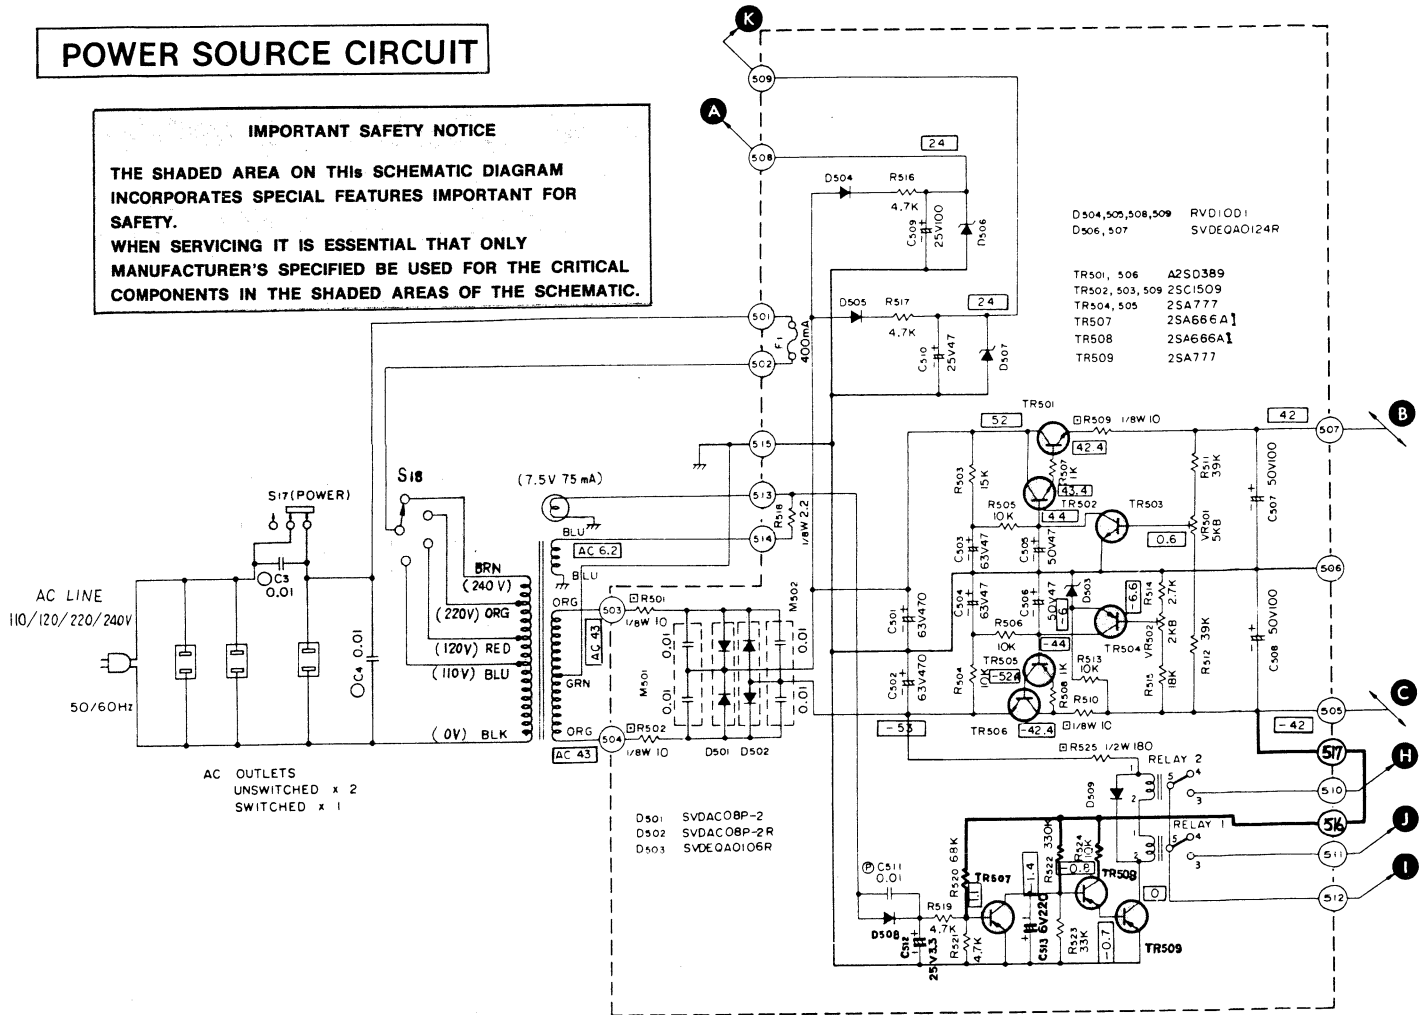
POWER SOURCE CIRCUIT

IMPORTANT SAFETY NOTICE

THE SHADED AREA ON THIs SCHEMATIC DIAGRAM INCORPORATES SPECIAL FEATURES IMPORTANT FOR SAFETY.
WHEN SERVICING IT IS ESSENTIAL THAT ONLY MANUFACTURER'S SPECIFIED BE USED FOR THE CRITICAL COMPONENTS IN THE SHADED AREAS OF THE SCHEMATIC.

K
509
A
508
24
D504
R516
4.7K
C509 25V100
D506
D504,505,508,509 RVD1OD1
D506, 507 SVDEQA0124R

TR501, 506 A2SD389
TR502, 503, 509 2SC1509
TR504, 505 2SA777
TR507 2SA666A
TR508 2SA666A
TR509 2SA777

501
502
F1 400mA
D505
R517
4.7K
24
C510 25V47
D507
515
513
514
R518 1/8W 2.2
(7.5V 75mA)
BLU
AC 6.2
BLU
S18
S17(POWER)
C3 0.01
AC LINE
110/120/220/240V
50/60Hz
C4 0.01
BRN
(240 V)
(220V) ORG
(120V) RED
(110V) BLU
(0V) BLK
ORG
AC 43
GRN
ORG
AC 43
503
R501 1/8W 10
504
R502 1/8W 10
M501
M502
0.01
0.01
0.01
0.01
D501 D502

AC OUTLETS
UNSWITCHED x 2
SWITCHED x 1

D501 SVDAC08P-2
D502 SVDAC08P-2R
D503 SVDEQA0106R

TR501
52
R509 1/8W 10
42.4
R507 1K
43.4
R503 15K
R505 10K
44
TR502
TR503
0.6
R511 39K
VR501 5KB
C507 50V100
42
507
B
506
C503 63V47
C505 50V47
C501 63V470
C504 63V47
C506 50V47
D503
R506 10K
-6
-6.6
-44
TR504
R514 2.7K
VR502 2KB
R512 39K
C508 50V100
C502 63V470
R504 10K
TR505
-52
R508 1K
R513 10K
R510
R515 18K
TR506
-42.4
1/8W 10
-53
505
C
-42
517
R525 1/2W 180
RELAY 2
D509
510
H
516
RELAY 1
511
J
512
I
C511 0.01
R520 68K
TR507
-1.4
R522 330K
R524 10K
0.8
TR508
0
R519
4.7K
D508
C512 25V3.3
R521 4.7K
C513 6V220
R523 33K
-0.7
TR509